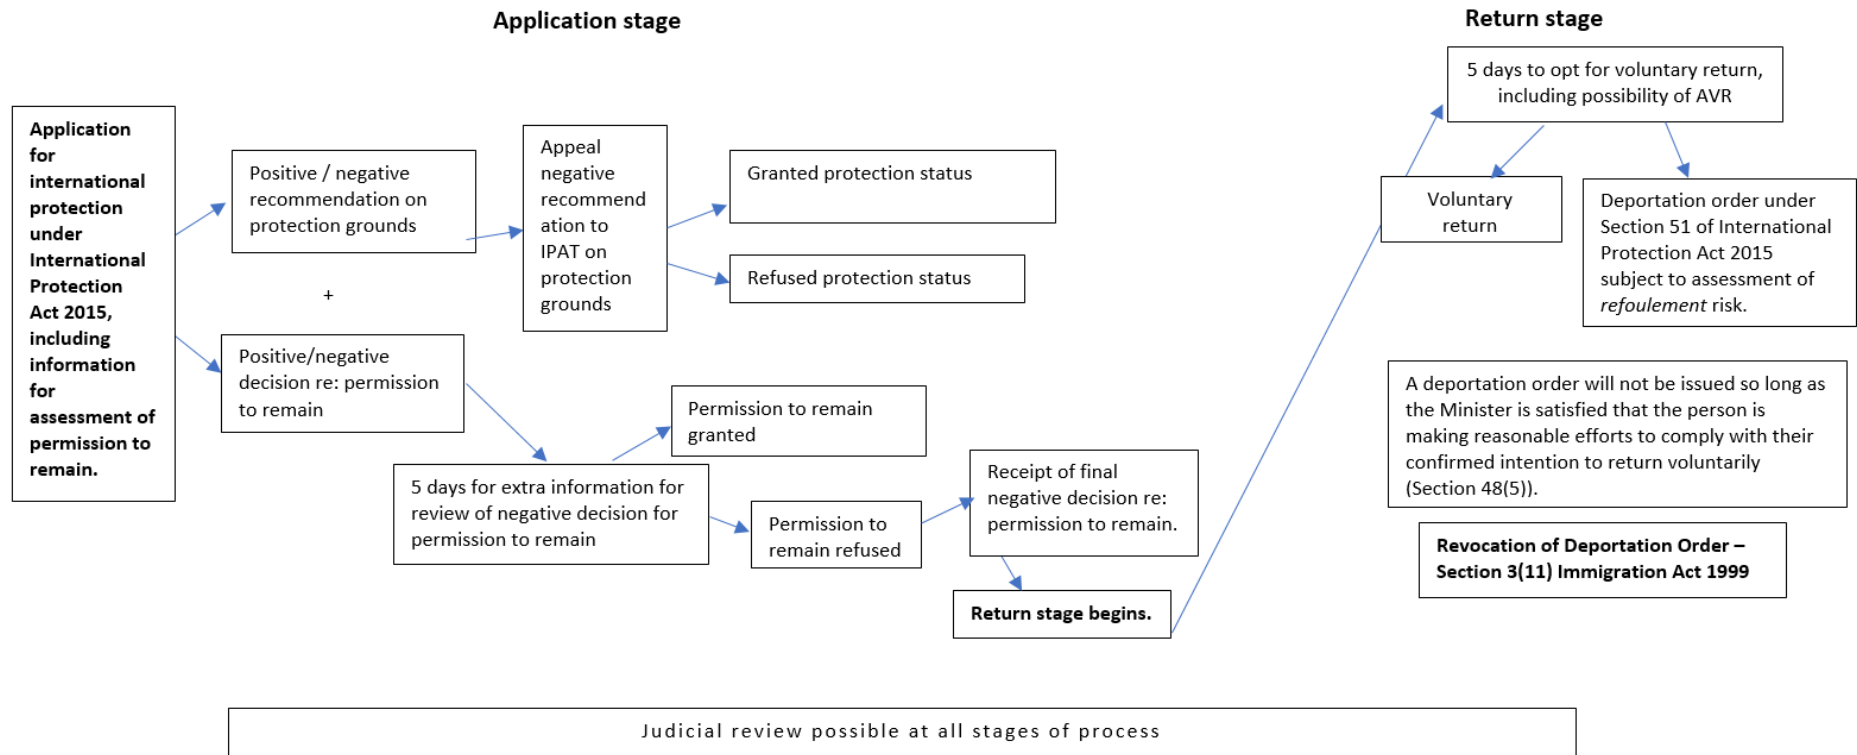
Application stage

Return stage

Application for international protection under International Protection Act 2015, including information for assessment of permission to remain.

Positive / negative recommendation on protection grounds

+

Positive/negative decision re: permission to remain

Appeal negative recommendation to IPAT on protection grounds

Granted protection status

Refused protection status

Permission to remain granted

5 days for extra information for review of negative decision for permission to remain

Permission to remain refused

Receipt of final negative decision re: permission to remain.

Return stage begins.

5 days to opt for voluntary return, including possibility of AVR

Voluntary return

Deportation order under Section 51 of International Protection Act 2015 subject to assessment of *refoulement* risk.

A deportation order will not be issued so long as the Minister is satisfied that the person is making reasonable efforts to comply with their confirmed intention to return voluntarily (Section 48(5)).

Revocation of Deportation Order – Section 3(11) Immigration Act 1999

Judicial review possible at all stages of process